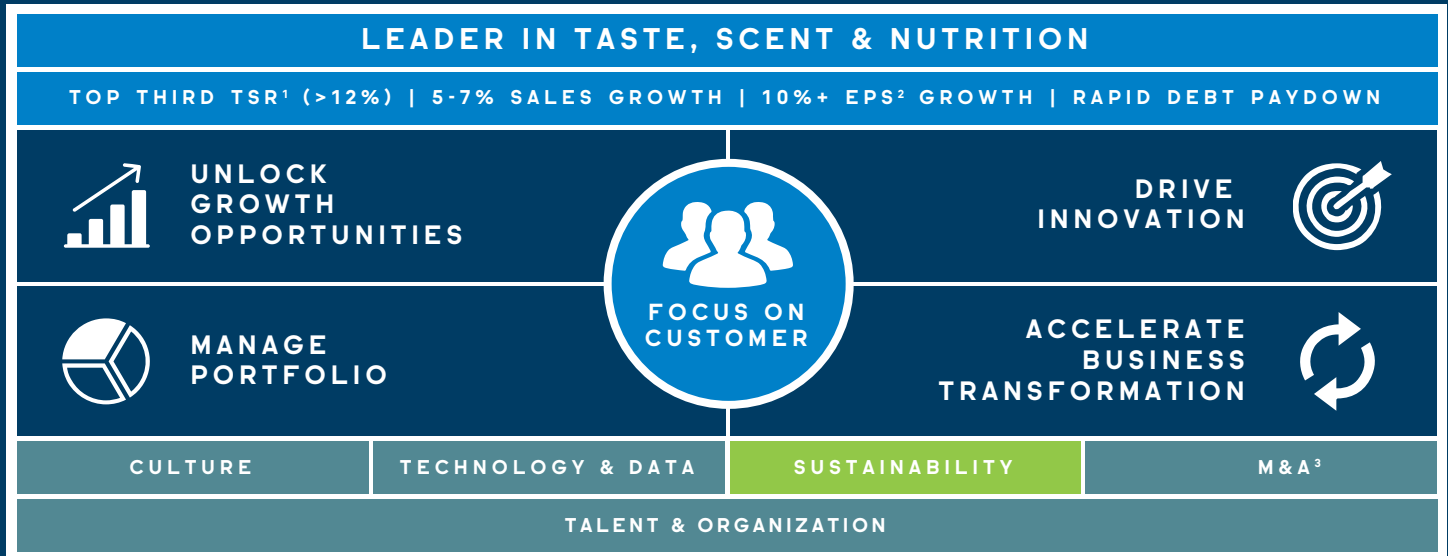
LEADER IN TASTE, SCENT & NUTRITION

TOP THIRD TSR$^1$ (>12%) | 5-7% SALES GROWTH | 10%+ EPS$^2$ GROWTH | RAPID DEBT PAYDOWN

UNLOCK GROWTH OPPORTUNITIES

DRIVE INNOVATION

FOCUS ON CUSTOMER

MANAGE PORTFOLIO

ACCELERATE BUSINESS TRANSFORMATION

CULTURE

TECHNOLOGY & DATA

SUSTAINABILITY

M&A$^3$

TALENT & ORGANIZATION